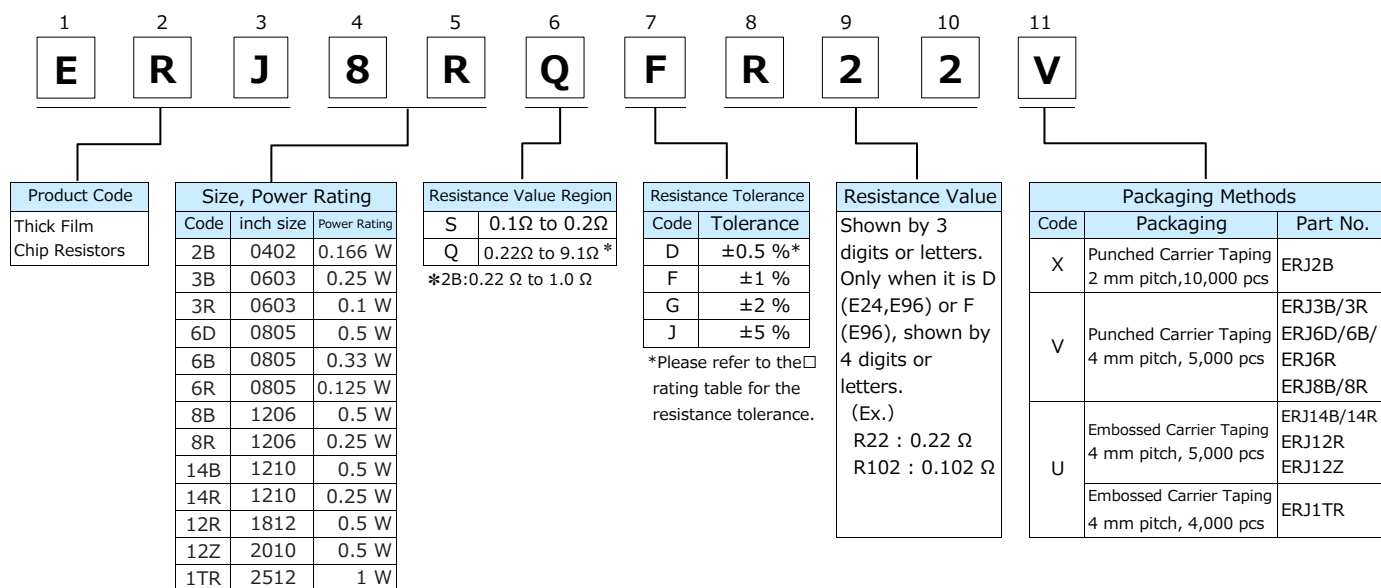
| 1 | 2 | 3 | 4 | 5 | 6 | 7 | 8 | 9 | 10 | 11 |
|---|---|---|---|---|---|---|---|---|---|---|
| E | R | J | 8 | R | Q | F | R | 2 | 2 | V |

Product Code
Thick Film Chip Resistors

| Size, Power Rating | | |
|---|---|---|
| Code | inch size | Power Rating |
| 2B | 0402 | 0.166 W |
| 3B | 0603 | 0.25 W |
| 3R | 0603 | 0.1 W |
| 6D | 0805 | 0.5 W |
| 6B | 0805 | 0.33 W |
| 6R | 0805 | 0.125 W |
| 8B | 1206 | 0.5 W |
| 8R | 1206 | 0.25 W |
| 14B | 1210 | 0.5 W |
| 14R | 1210 | 0.25 W |
| 12R | 1812 | 0.5 W |
| 12Z | 2010 | 0.5 W |
| 1TR | 2512 | 1 W |

| Resistance Value Region | |
|---|---|
| S | 0.1Ω to 0.2Ω |
| Q | 0.22Ω to 9.1Ω * |

✽2B:0.22 Ω to 1.0 Ω

| Resistance Tolerance | |
|---|---|
| Code | Tolerance |
| D | ±0.5 %* |
| F | ±1 % |
| G | ±2 % |
| J | ±5 % |

*Please refer to the□ rating table for the resistance tolerance.

Resistance Value
Shown by 3 digits or letters. Only when it is D (E24,E96) or F (E96), shown by 4 digits or letters.
(Ex.)
R22 : 0.22 Ω
R102 : 0.102 Ω

| Packaging Methods | | |
|---|---|---|
| Code | Packaging | Part No. |
| X | Punched Carrier Taping 2 mm pitch,10,000 pcs | ERJ2B |
| V | Punched Carrier Taping 4 mm pitch, 5,000 pcs | ERJ3B/3R ERJ6D/6B/ ERJ6R ERJ8B/8R |
| U | Embossed Carrier Taping 4 mm pitch, 5,000 pcs | ERJ14B/14R ERJ12R ERJ12Z |
| | Embossed Carrier Taping 4 mm pitch, 4,000 pcs | ERJ1TR |